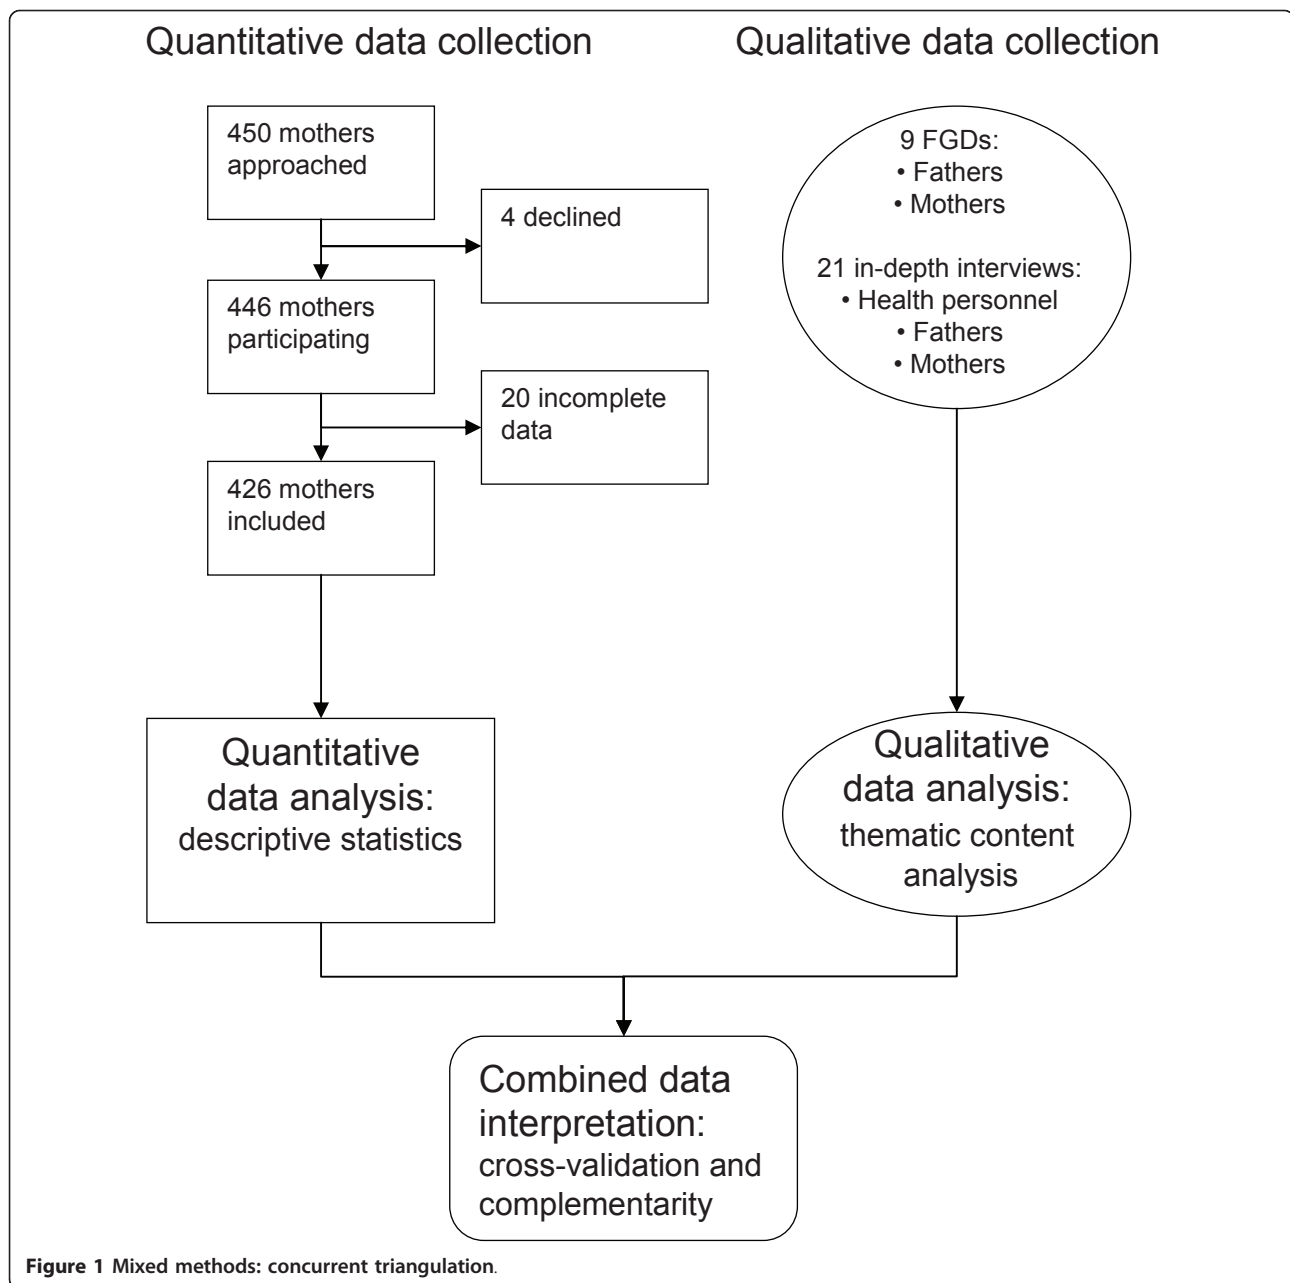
Quantitative data collection

Qualitative data collection

450 mothers approached

4 declined

446 mothers participating

20 incomplete data

426 mothers included

Quantitative data analysis: descriptive statistics

9 FGDs:
• Fathers
• Mothers

21 in-depth interviews:
• Health personnel
• Fathers
• Mothers

Qualitative data analysis: thematic content analysis

Combined data interpretation: cross-validation and complementarity

Figure 1 Mixed methods: concurrent triangulation.